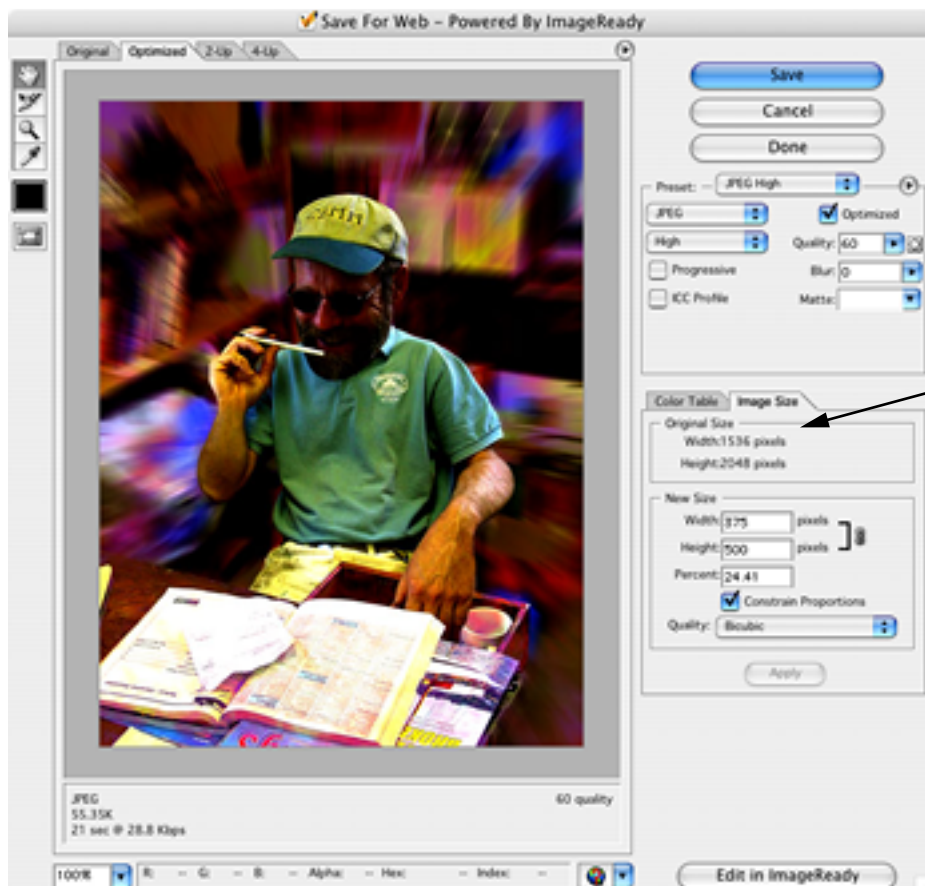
Save For Web - Powered By ImageReady

Original | Optimized | 2-Up | 4-Up

Save
Cancel
Done

Preset: JPEG High
JPEG
Optimized
High
Quality: 60
Progressive
Blur: 0
ICC Profile
Matte:

Color Table | Image Size
Original Size
Width: 1536 pixels
Height: 2048 pixels

New Size
Width: 375 pixels
Height: 500 pixels
Percent: 24.41
Constrain Proportions
Quality: Bicubic
Apply

JPEG
55.35K
21 sec @ 28.8 Kbps
60 quality

100%
R: -- G: -- B: -- Alpha: -- Hex: -- Index: --

Edit in ImageReady